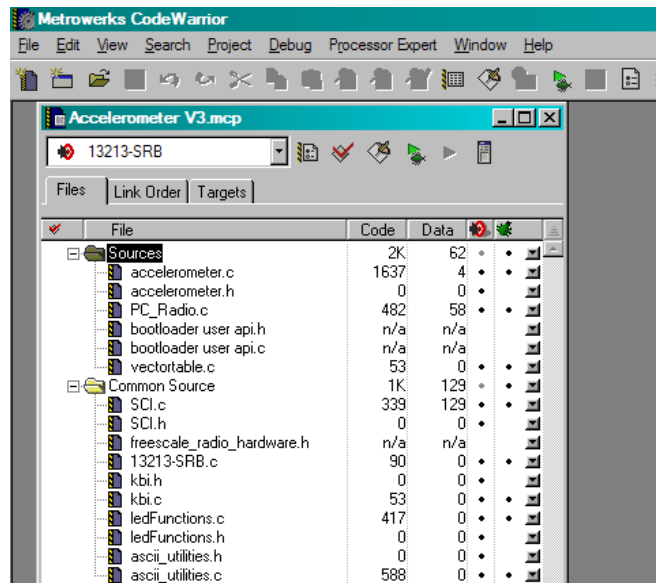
Metrowerks CodeWarrior

File Edit View Search Project Debug Processor Expert Window Help

Accelerometer V3.mcp

13213-SRB

Files | Link Order | Targets

| File | Code | Data |
|---|---|---|
| Sources | 2K | 62 |
| accelerometer.c | 1637 | 4 |
| accelerometer.h | 0 | 0 |
| PC_Radio.c | 482 | 58 |
| bootloader user api.h | n/a | n/a |
| bootloader user api.c | n/a | n/a |
| vectortable.c | 53 | 0 |
| Common Source | 1K | 129 |
| SCI.c | 339 | 129 |
| SCI.h | 0 | 0 |
| freescale_radio_hardware.h | n/a | n/a |
| 13213-SRB.c | 90 | 0 |
| kbi.h | 0 | 0 |
| kbi.c | 53 | 0 |
| ledFunctions.c | 417 | 0 |
| ledFunctions.h | 0 | 0 |
| ascii_utilities.h | 0 | 0 |
| ascii_utilities.c | 588 | 0 |